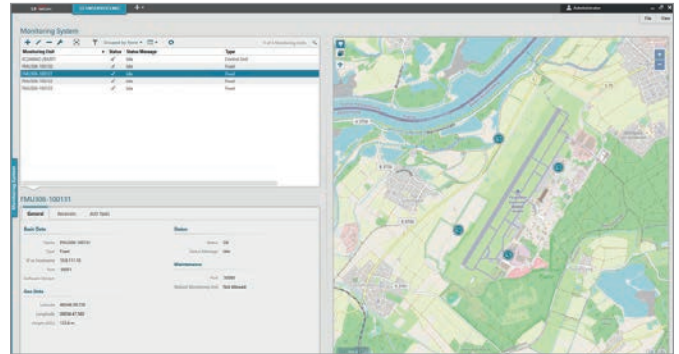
Monitoring System

| Monitoring Unit | Status | Status Message | Type |
|---|---|---|---|
| | | Idle | Central Unit |
| | | Idle | Fixed |
| | | Idle | Fixed |
| | | Idle | Fixed |
| | | Idle | Fixed |

FMU306-100131

General

Basic Data

Status

Idle

Maintenance

Geo Data

Administrator

File View